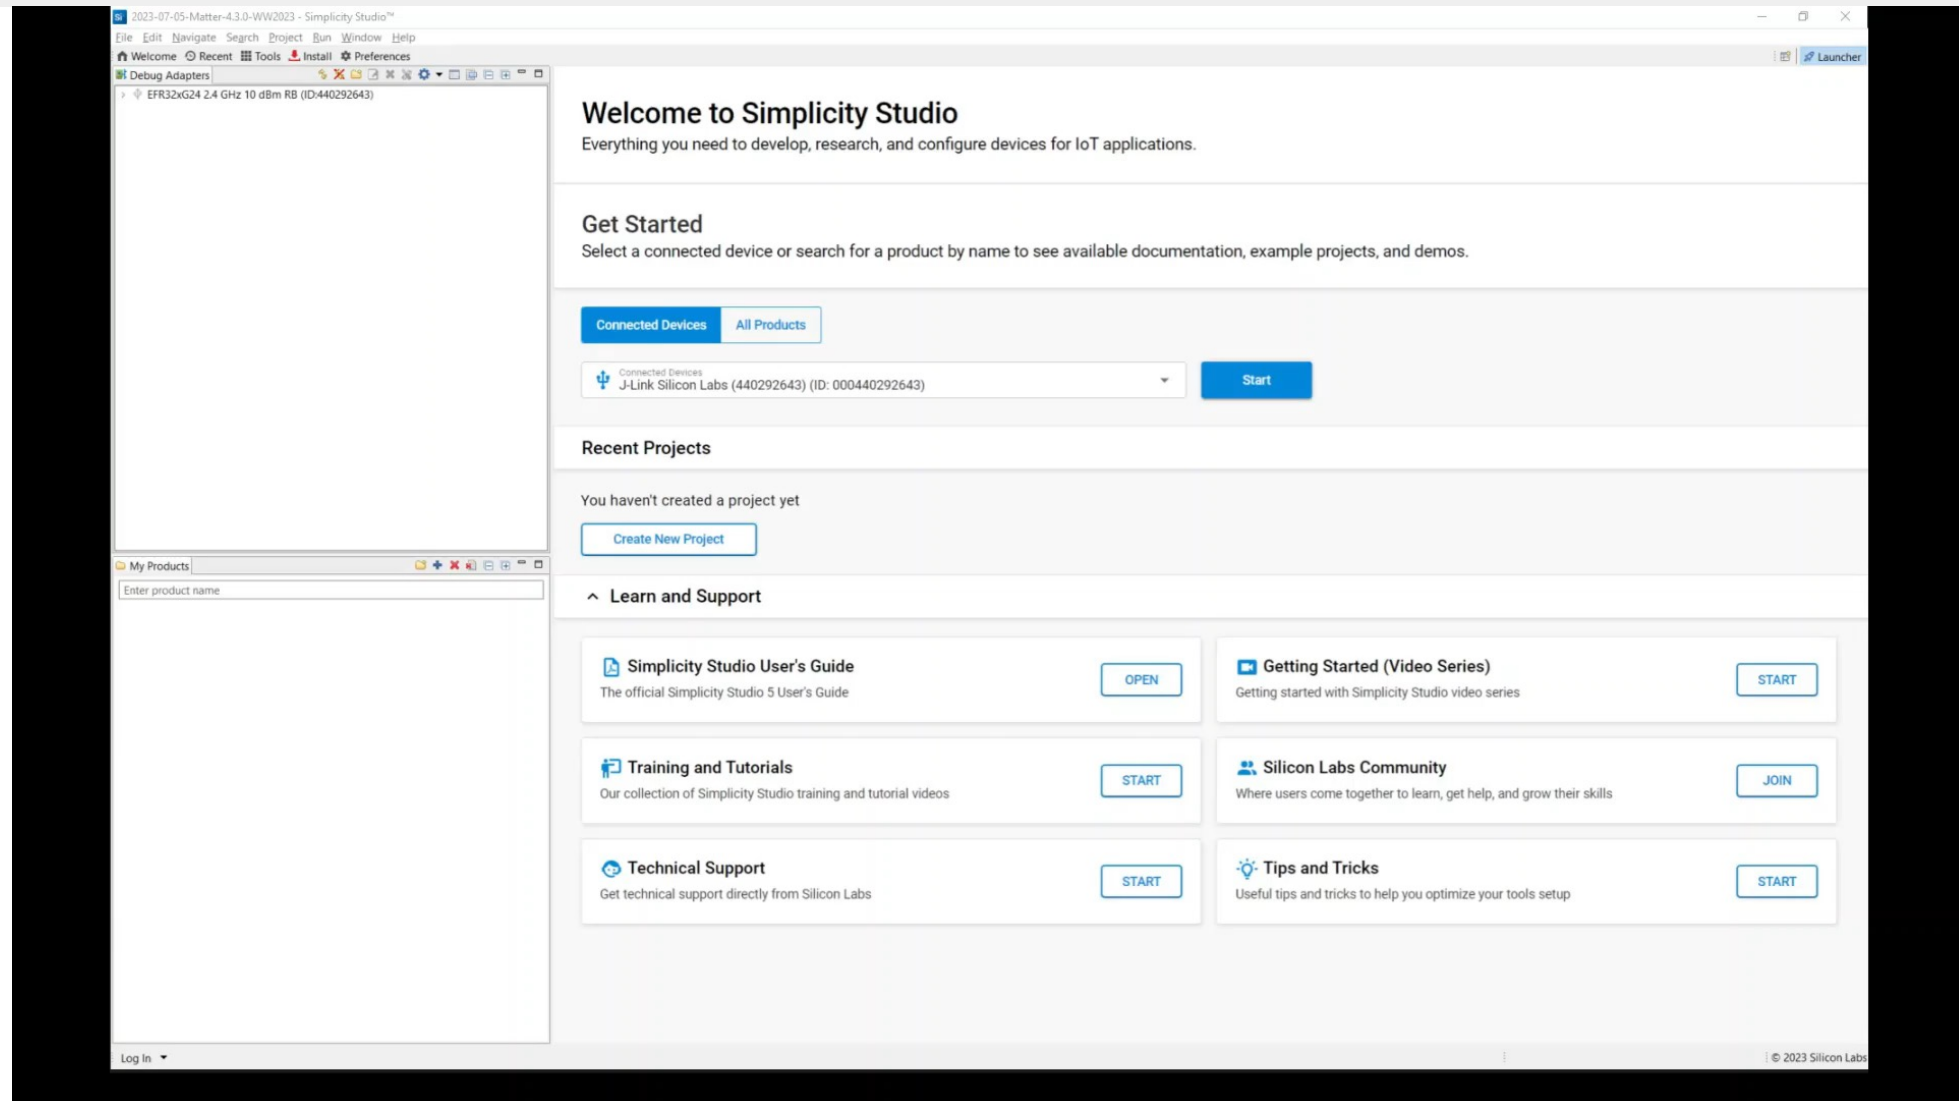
2023-07-05-Matter-4.3.0-WW2023 - Simplicity Studio™

File Edit Navigate Search Project Run Window Help

Welcome Recent Tools Install Preferences

Launcher

Debug Adapters

EFR32xG24 2.4 GHz 10 dBm RB (ID:440292643)

My Products

Enter product name

Welcome to Simplicity Studio

Everything you need to develop, research, and configure devices for IoT applications.

Get Started

Select a connected device or search for a product by name to see available documentation, example projects, and demos.

Connected Devices All Products

Connected Devices
J-Link Silicon Labs (440292643) (ID: 000440292643)

Start

Recent Projects

You haven't created a project yet

Create New Project

Learn and Support

Simplicity Studio User's Guide
The official Simplicity Studio 5 User's Guide
OPEN

Getting Started (Video Series)
Getting started with Simplicity Studio video series
START

Training and Tutorials
Our collection of Simplicity Studio training and tutorial videos
START

Silicon Labs Community
Where users come together to learn, get help, and grow their skills
JOIN

Technical Support
Get technical support directly from Silicon Labs
START

Tips and Tricks
Useful tips and tricks to help you optimize your tools setup
START

Log In

© 2023 Silicon Labs